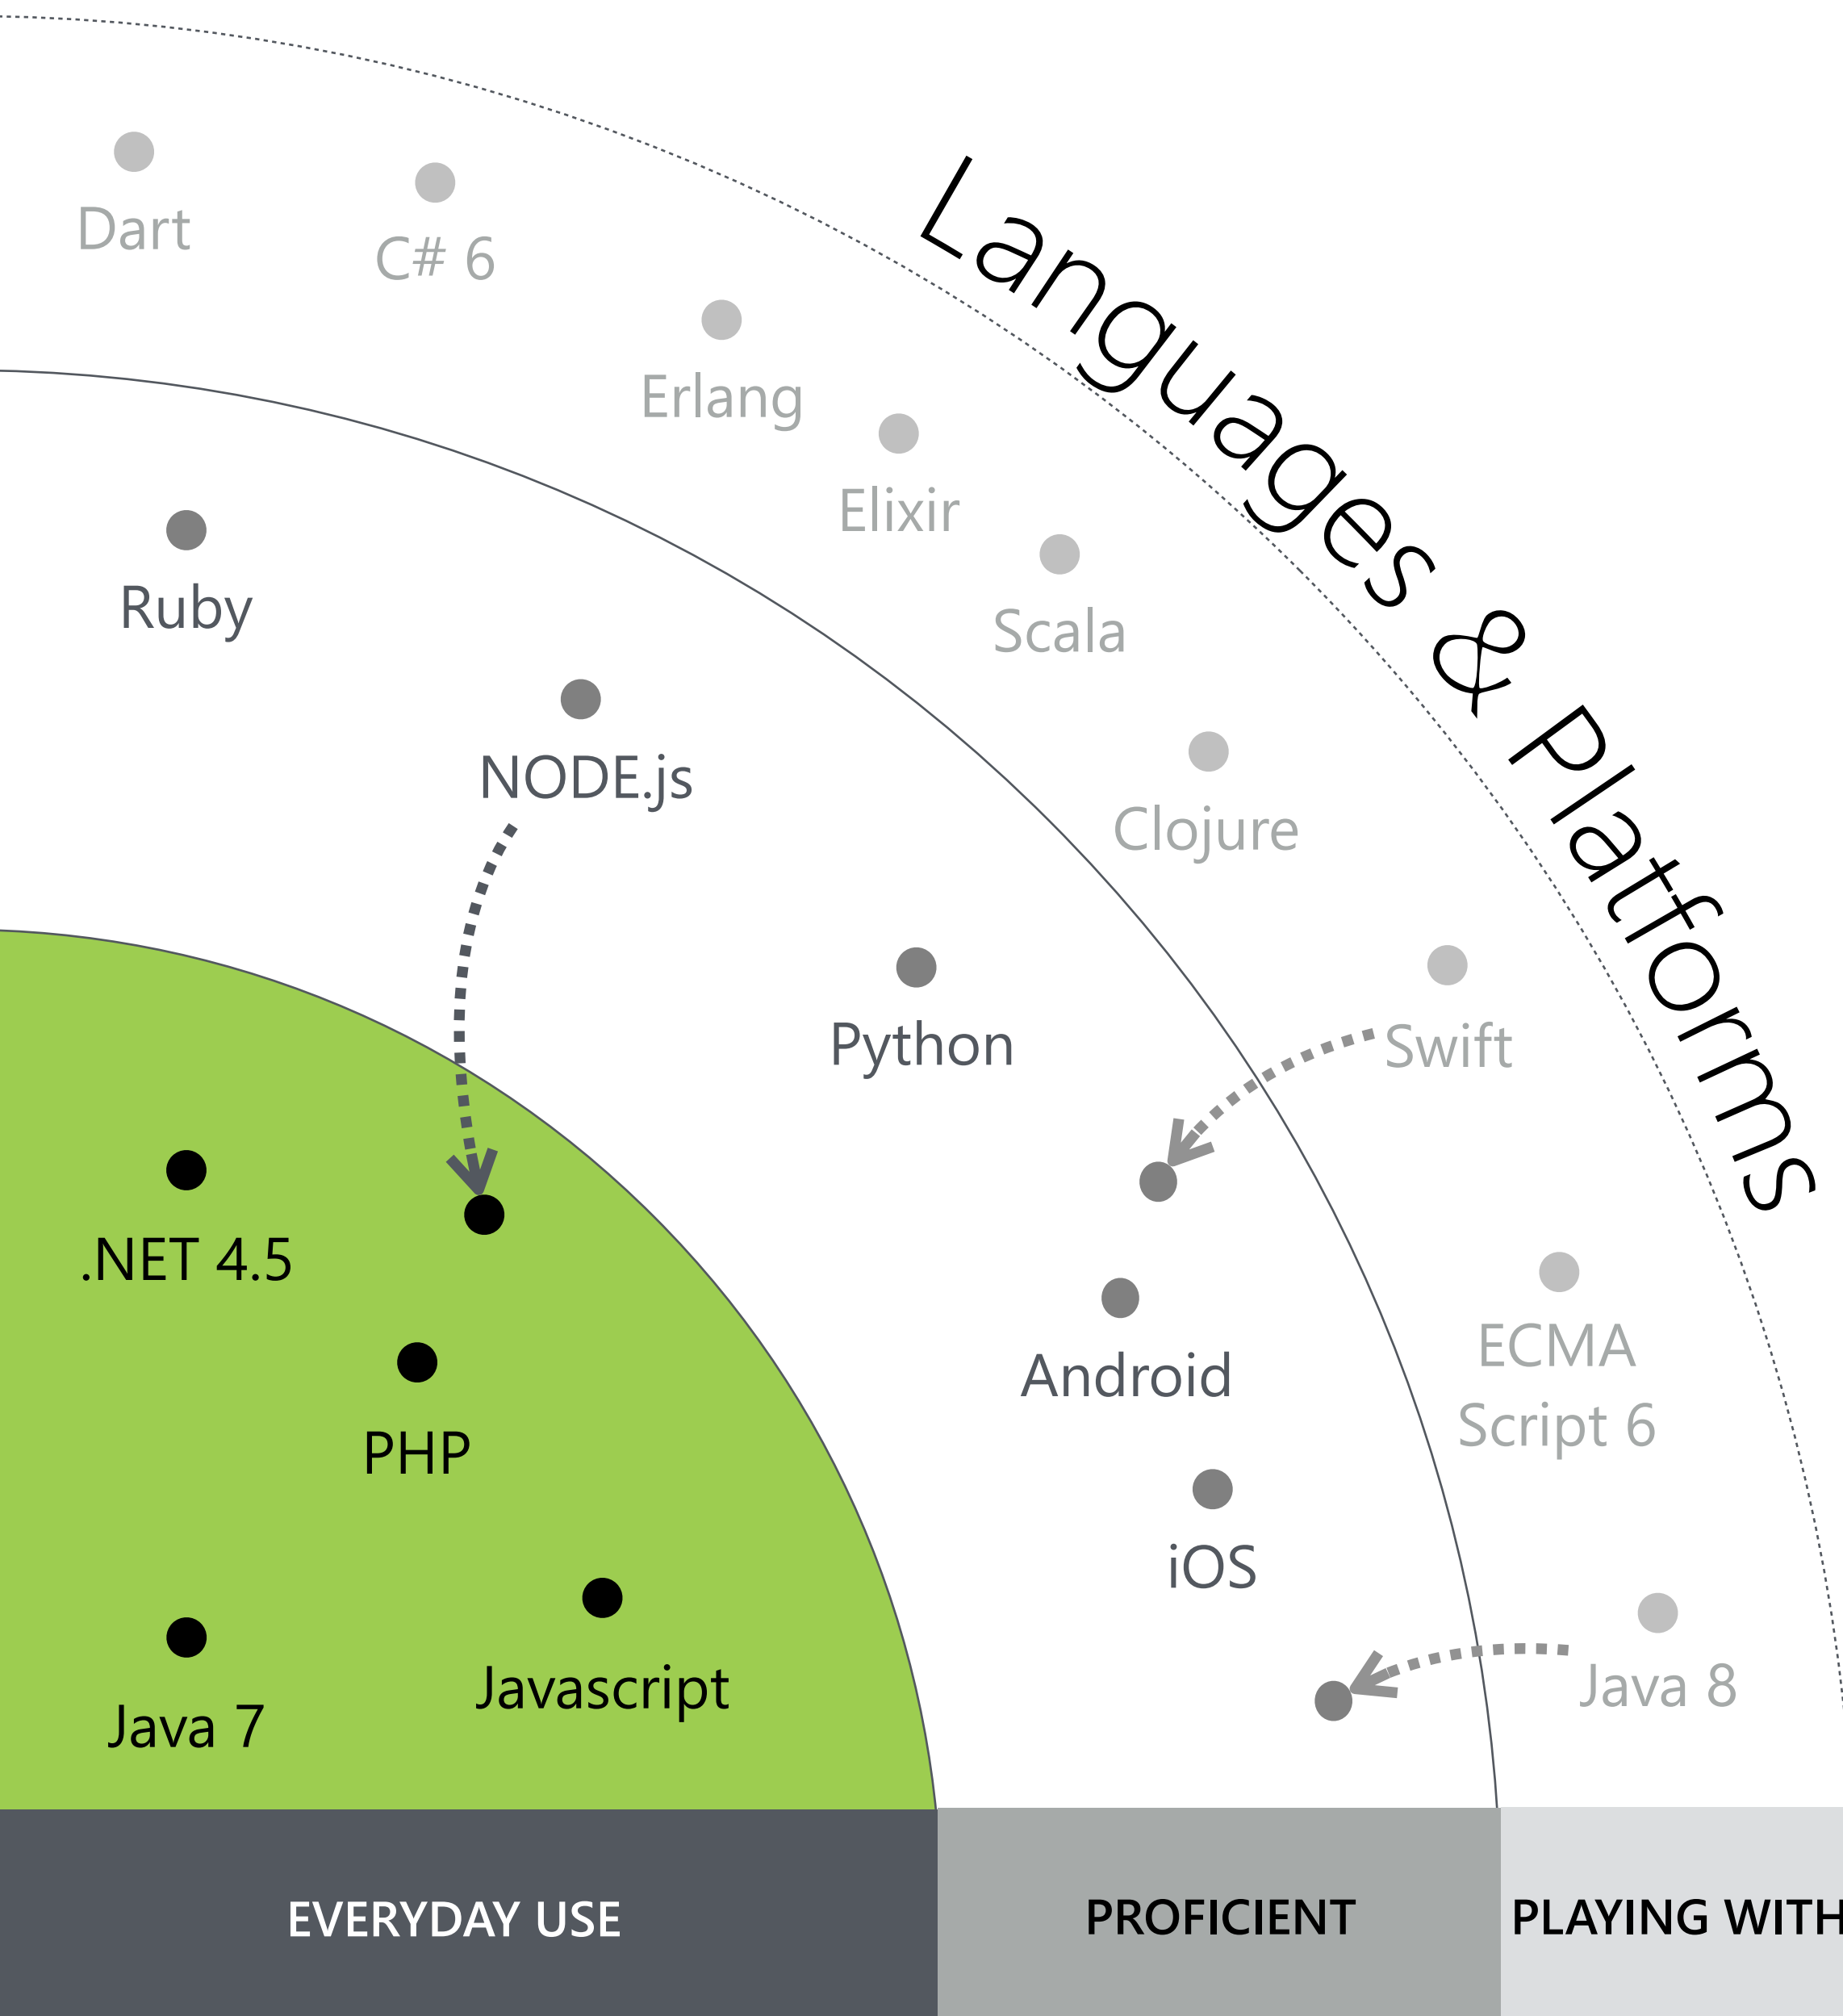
Languages & Platforms

Dart

C# 6

Erlang

Elixir

Scala

Clojure

Swift

ECMA Script 6

Java 8

Ruby

NODE.js

Python

Android

iOS

.NET 4.5

PHP

Java 7

Javascript

EVERYDAY USE

PROFICIENT

PLAYING WITH